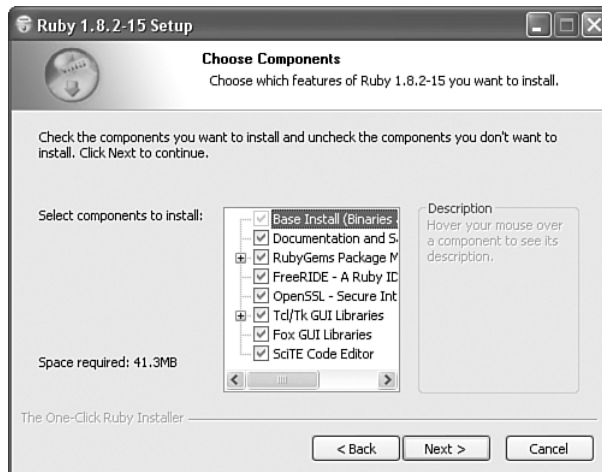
Ruby 1.8.2-15 Setup

Choose Components

Choose which features of Ruby 1.8.2-15 you want to install.

Check the components you want to install and uncheck the components you don't want to install. Click Next to continue.

Select components to install:

Base Install (Binaries
Documentation and S
RubyGems Package M
FreeRIDE - A Ruby ID
OpenSSL - Secure Int
Tcl/Tk GUI Libraries
Fox GUI Libraries
SciTE Code Editor

Description
Hover your mouse over a component to see its description.

Space required: 41.3MB

The One-Click Ruby Installer

< Back | Next > | Cancel